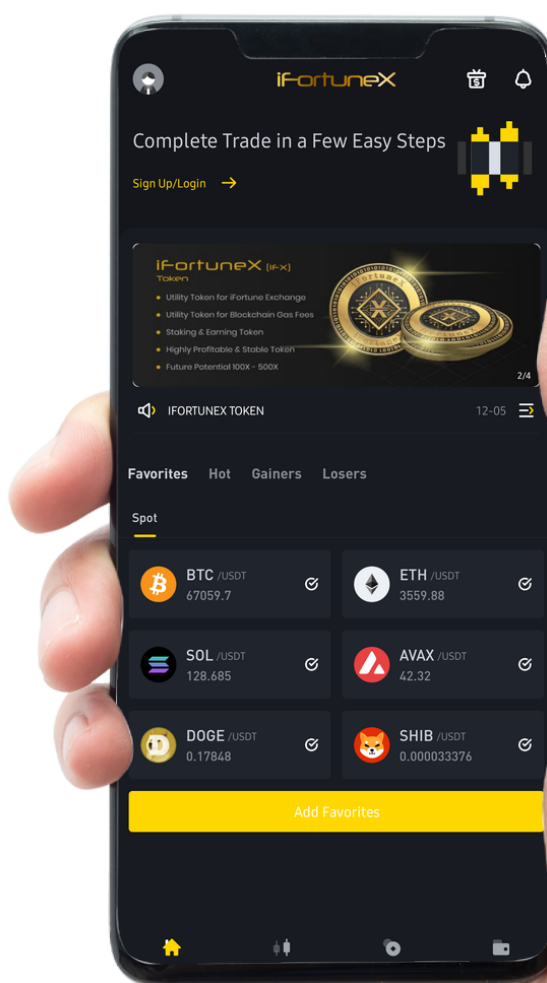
iFortuneX

Complete Trade in a Few Easy Steps

Sign Up/Login →

iFortuneX [IF-X]
Token

Utility Token for iFortune Exchange
Utility Token for Blockchain Gas Fees
Staking & Earning Token
Highly Profitable & Stable Token
Future Potential 100X - 500X

2/4

IFORTUNEX TOKEN 12-05

Favorites Hot Gainers Losers

Spot

BTC /USDT
67059.7

ETH /USDT
3559.88

SOL /USDT
128.685

AVAX /USDT
42.32

DOGE /USDT
0.17848

SHIB /USDT
0.000033376

Add Favorites